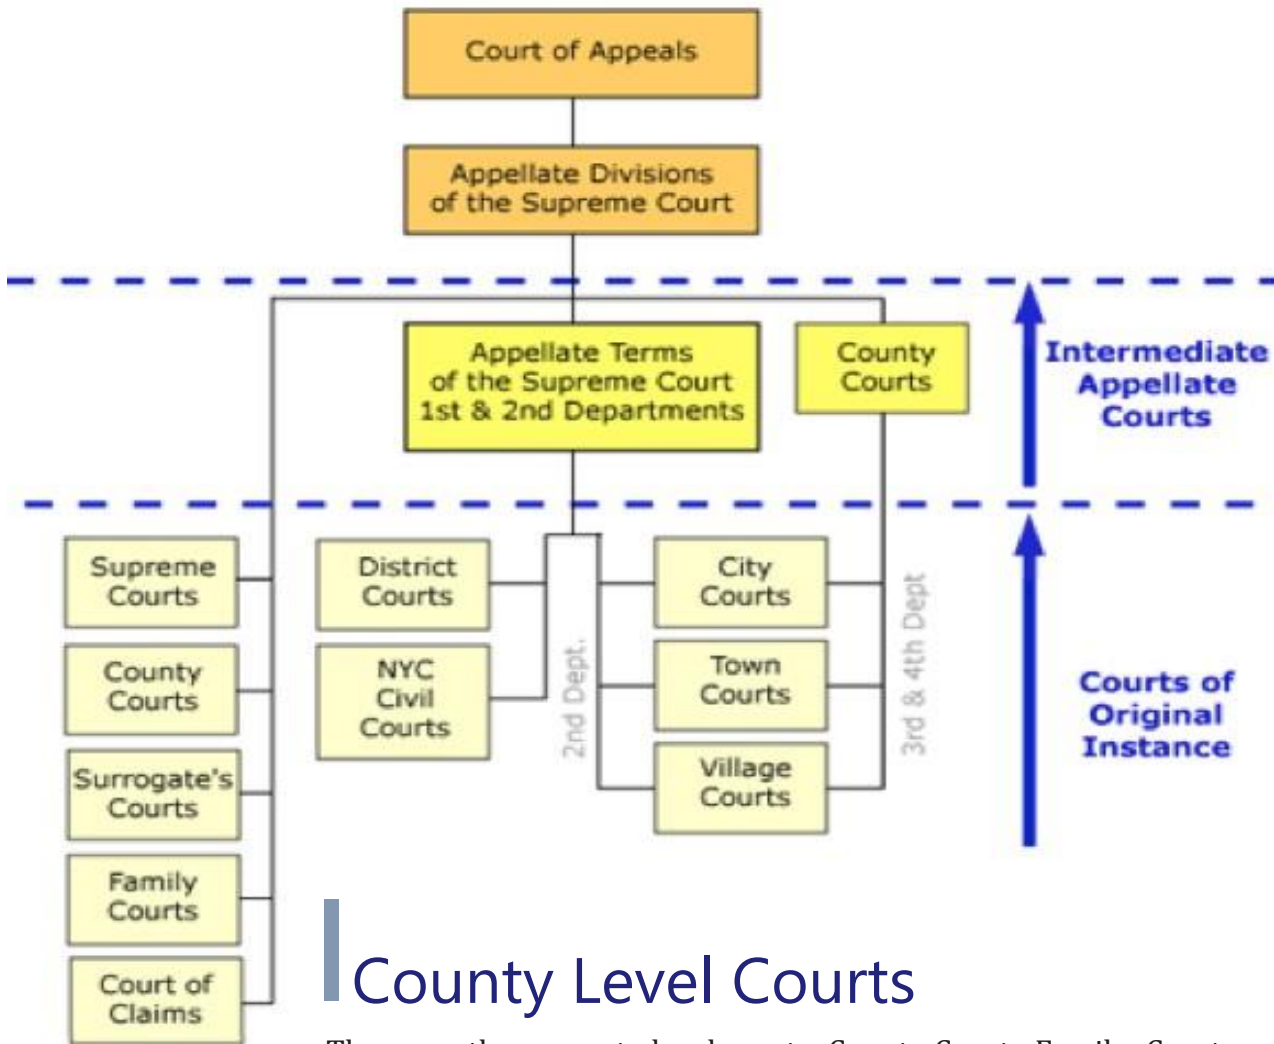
Court of Appeals

Appellate Divisions of the Supreme Court

Appellate Terms of the Supreme Court 1st & 2nd Departments

County Courts

Intermediate Appellate Courts

Supreme Courts

County Courts

Surrogate's Courts

Family Courts

Court of Claims

District Courts

NYC Civil Courts

2nd Dept.

City Courts

Town Courts

Village Courts

3rd & 4th Dept

Courts of Original Instance

County Level Courts

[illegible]